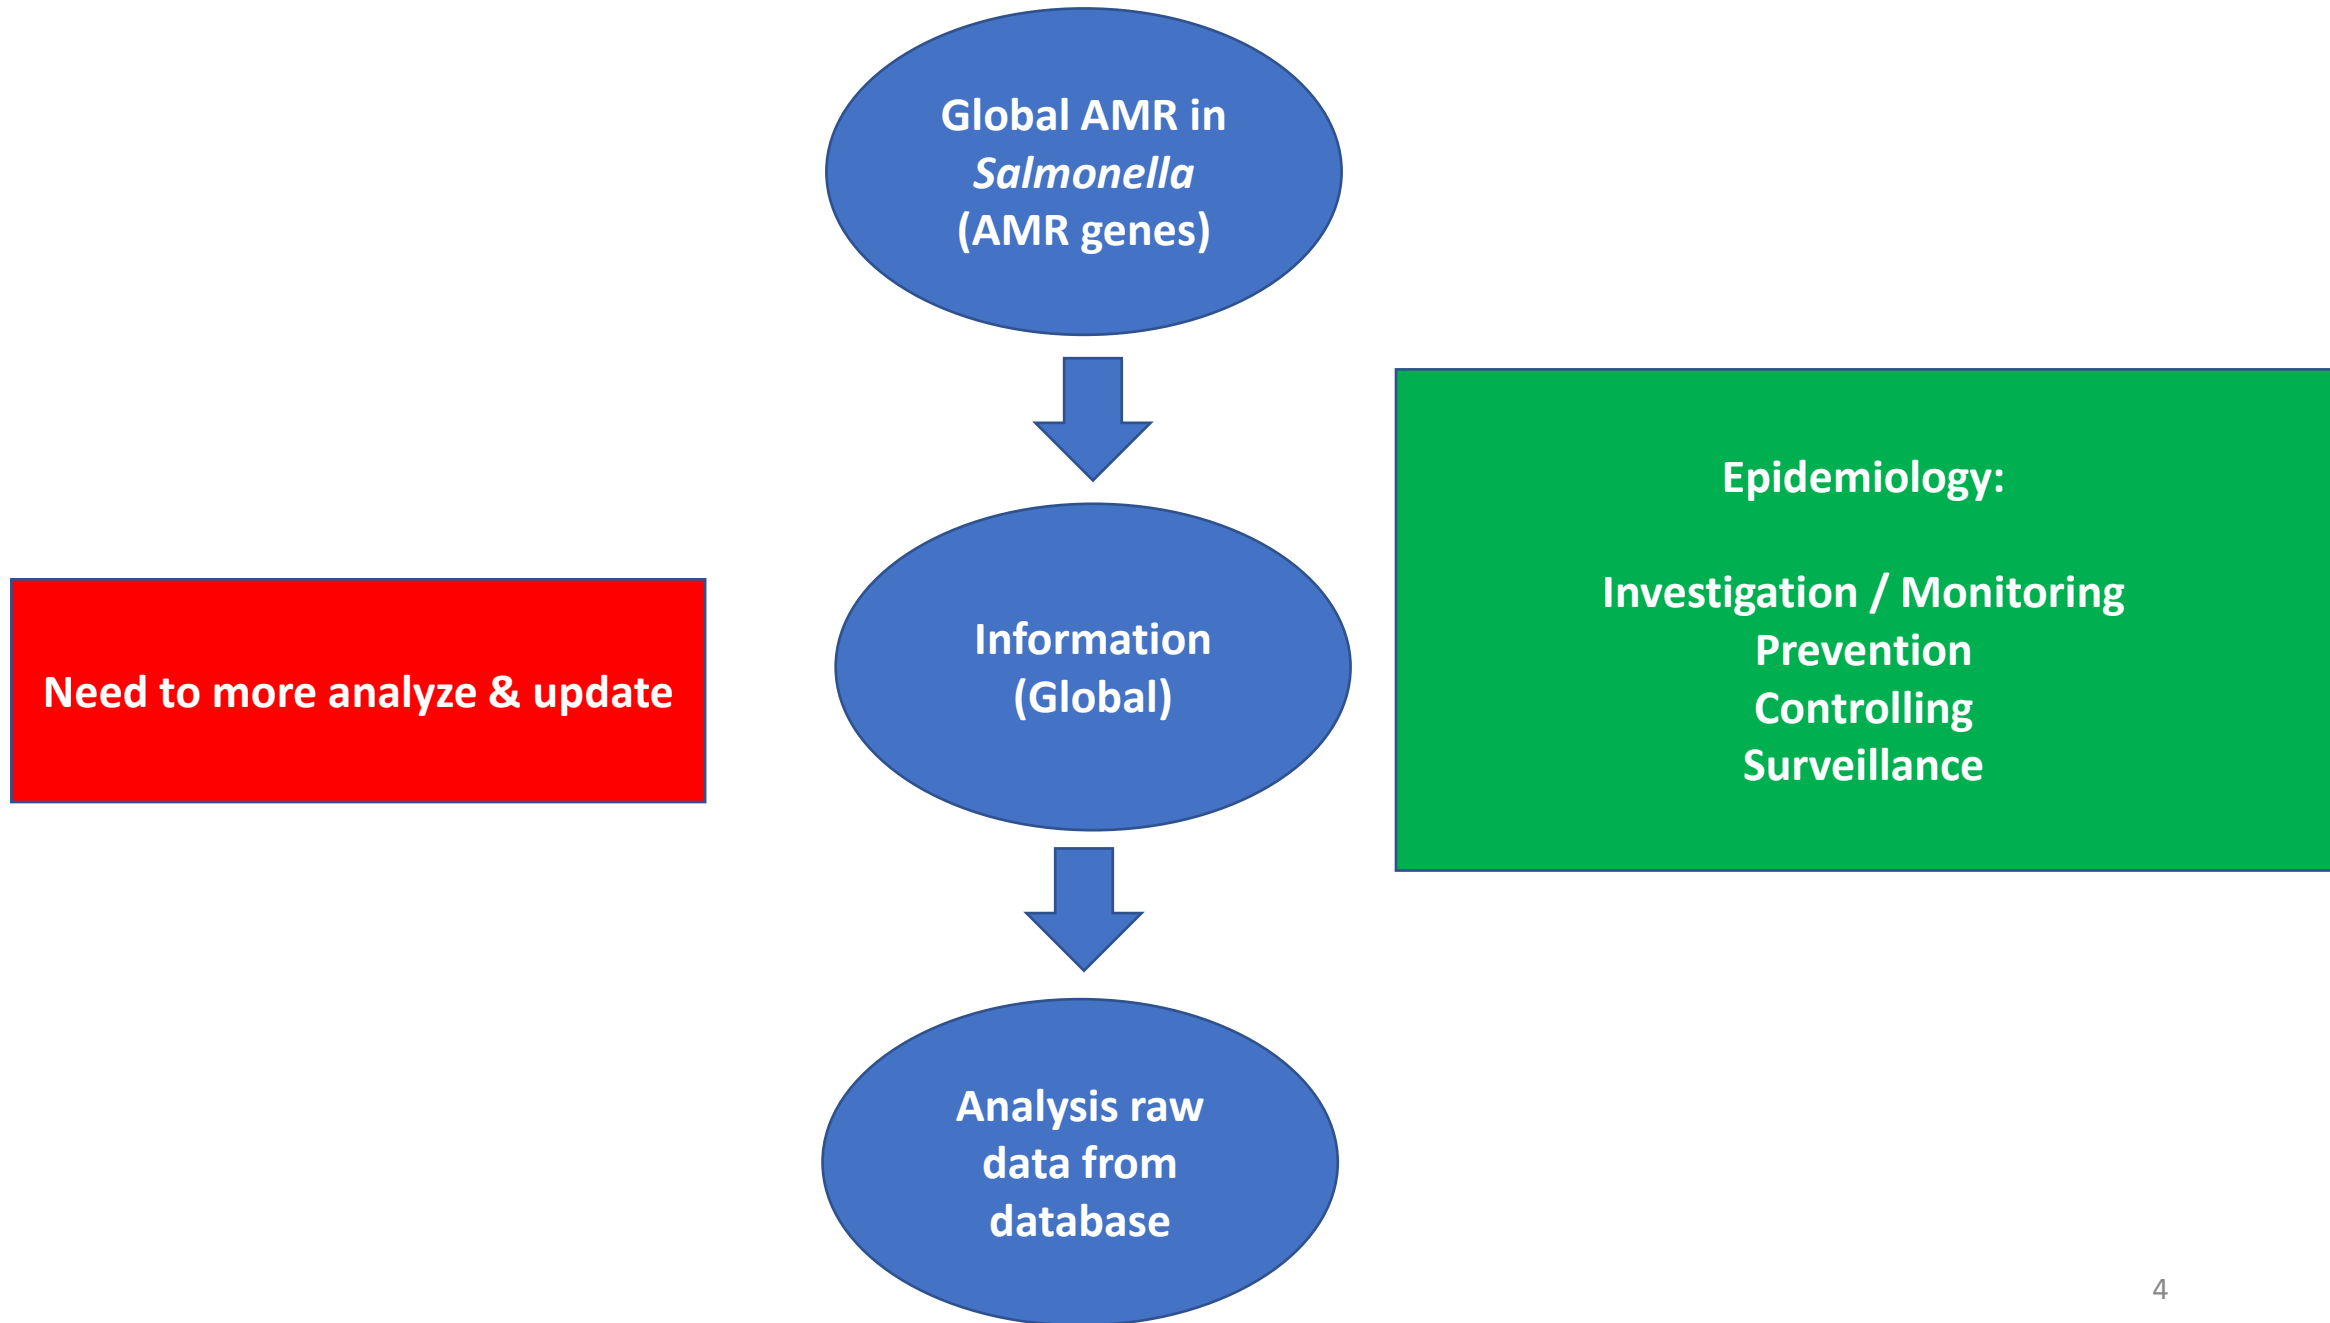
Global AMR in Salmonella (AMR genes)

Epidemiology:

Investigation / Monitoring
Prevention
Controlling
Surveillance

Need to more analyze & update

Information (Global)

Analysis raw data from database

4